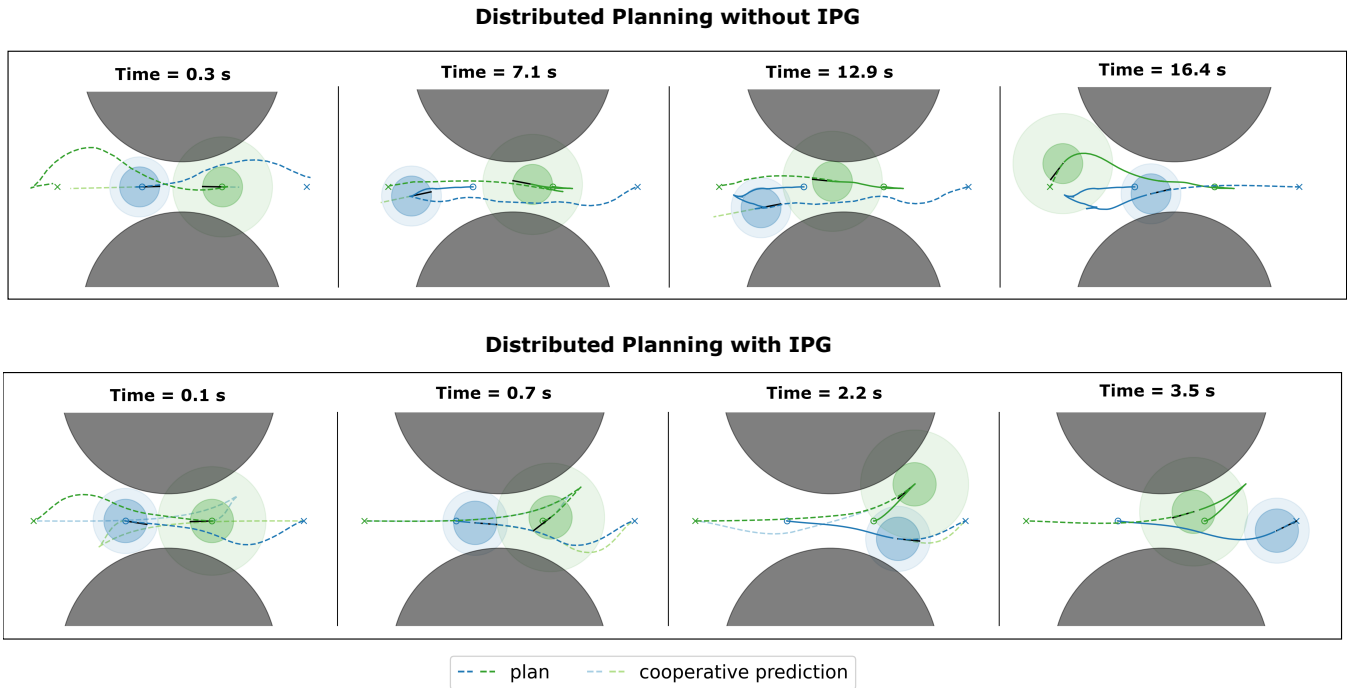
Distributed Planning without IPG

Time = 0.3 s

Time = 7.1 s

Time = 12.9 s

Time = 16.4 s

Distributed Planning with IPG

Time = 0.1 s

Time = 0.7 s

Time = 2.2 s

Time = 3.5 s

plan

cooperative prediction